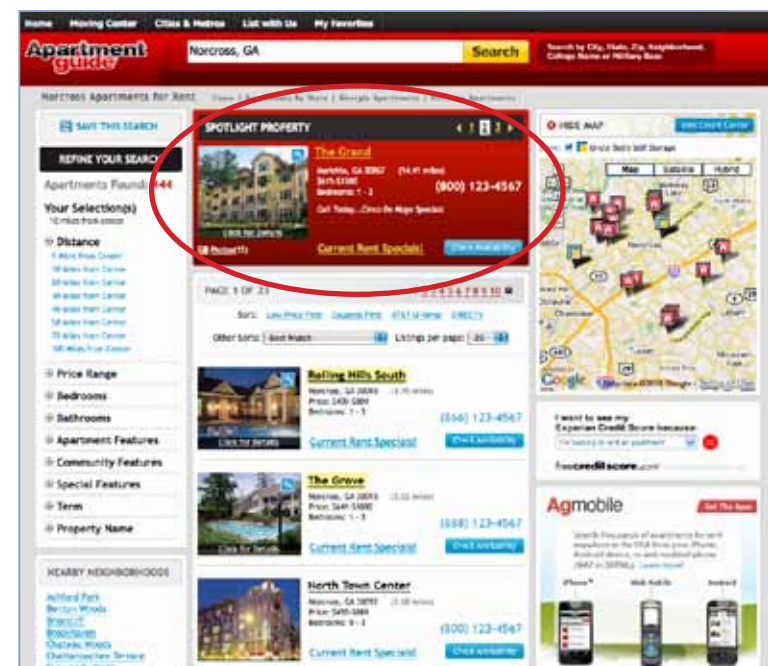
Home Moving Center Cities & Metros List with Us My Favorites

Apartment guide

Norcross, GA

Search

Search by City, State, Zip, Neighborhood, College Name or Military Base

Norcross Apartments for Rent Home | Apartments By State | Georgia Apartments | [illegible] Apartments

SAVE THIS SEARCH

REFINE YOUR SEARCH

Apartments Found: 444

Your Selection(s)
10 miles from center

Distance
5 Miles from Center
10 Miles from Center
20 Miles from Center
30 Miles from Center
40 Miles from Center
50 Miles from Center
75 Miles from Center
100 Miles from Center

Price Range
Bedrooms
Bathrooms
Apartment Features
Community Features
Special Features
Term
Property Name

NEARBY NEIGHBORHOODS
Ashford Park
Benton Woods
Briarcliff
Brookhaven
Chateau Woods
Chattahoochee Terrace

SPOTLIGHT PROPERTY 1 2 3

The Grand
Norcross, GA 30092 (14.41 miles)
$615-$1300
Bedrooms: 1 - 2
(800) 123-4567
Call Today...Check Rent Special!
Click for Details
Photos(15)
Current Rent Special!
Check Availability

PAGE 1 OF 23 1 2 3 4 5 6 7 8 9 10

Sort: Low Price First Highest First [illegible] DIRECTV

Other Sorts: Best Match Listings per page: 20

Rolling Hills South
Norcross, GA 30093 (1.70 miles)
Price: $400-$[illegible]
Bedrooms: 1 - 3
(866) 123-4567
Click for Details
Current Rent Special!
Check Availability

The Grove
Norcross, GA 30093 (3.02 miles)
Price: $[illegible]-$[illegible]
Bedrooms: 1 - 3
(888) 123-4567
Click for Details
Current Rent Special!
Check Availability

North Town Center
Norcross, GA 30093 (3.18 miles)
Price: $495-$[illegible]
Bedrooms: 0 - 3
(800) 123-4567
Current Rent Special!
Check Availability

HIDE MAP
Add Count Center
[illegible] Self Storage
Map Satellite Hybrid
Google

I want to see my Experian Credit Score because:
I'm looking to rent an apartment
freecreditscore.com

Agmobile
Get The App
Search thousands of apartments for rent anywhere in the USA from your iPhone, Android device, or web enabled phone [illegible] Learn more
iPhone Web Mobile Android